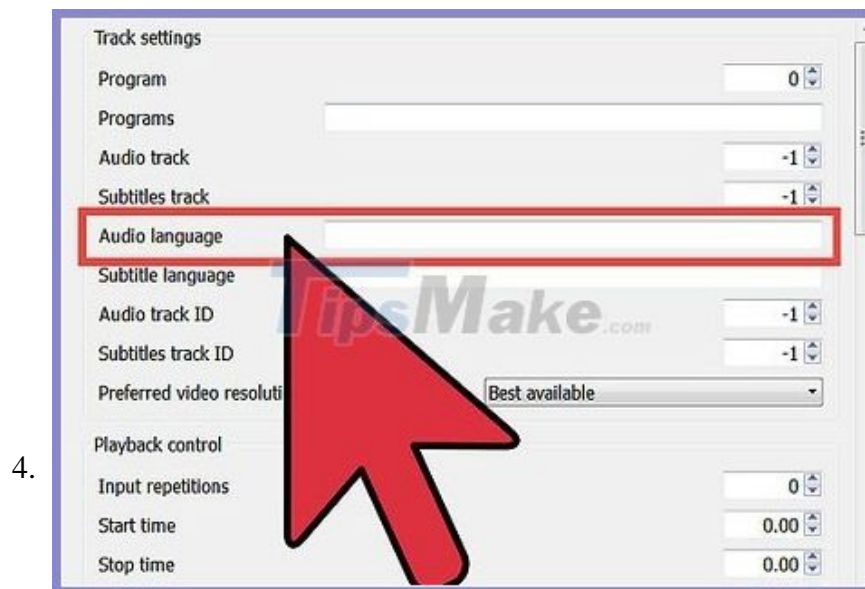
4.

Track settings

Program 0

Programs

Audio track -1

Subtitles track -1

Audio language

Subtitle language

Audio track ID -1

Subtitles track ID -1

Preferred video resoluti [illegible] Best available

Playback control

Input repetitions 0

Start time 0.00

Stop time 0.00

TipsMake.com